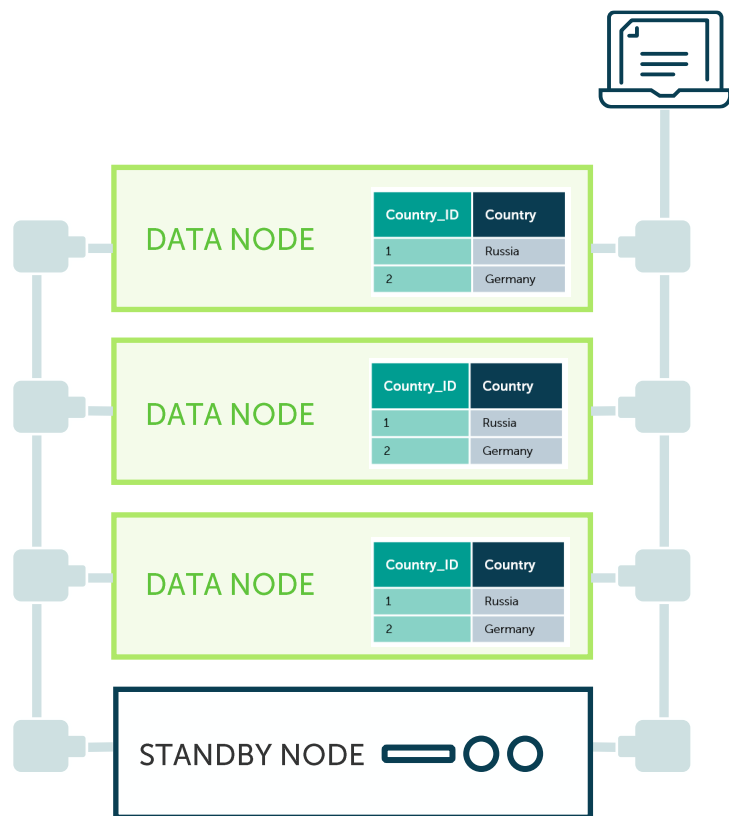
DATA NODE

| Country_ID | Country |
|---|---|
| 1 | Russia |
| 2 | Germany |

DATA NODE

| Country_ID | Country |
|---|---|
| 1 | Russia |
| 2 | Germany |

DATA NODE

| Country_ID | Country |
|---|---|
| 1 | Russia |
| 2 | Germany |

STANDBY NODE